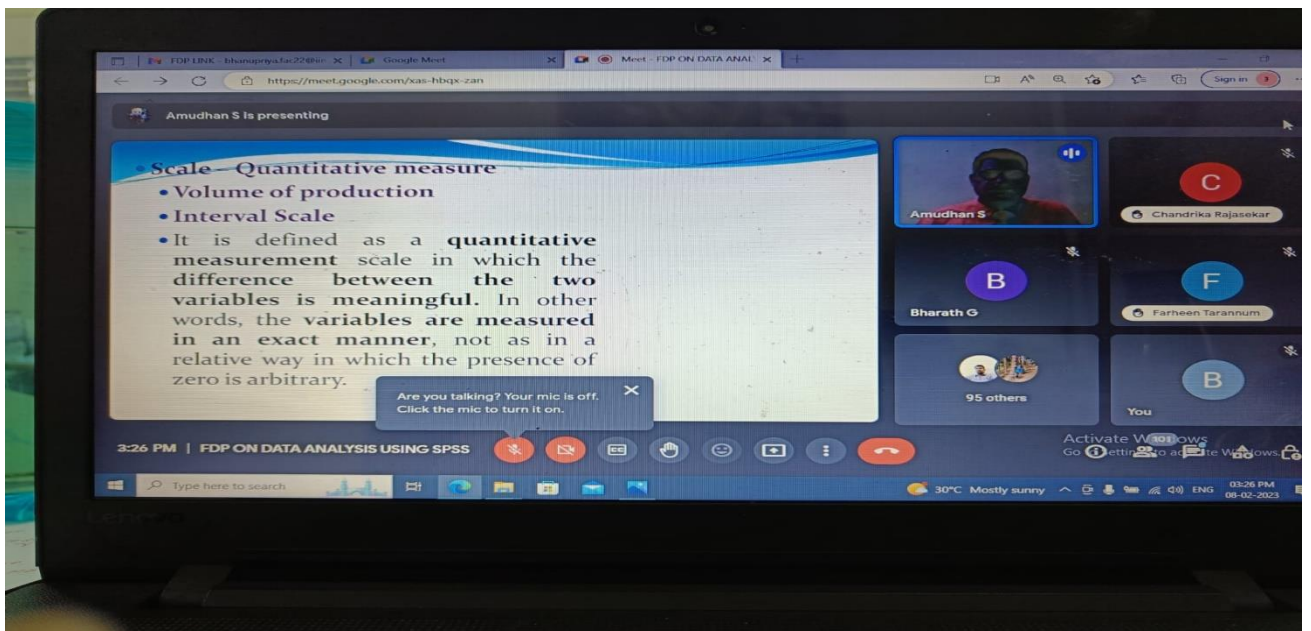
FDP LINK - bhanupriya.fac22@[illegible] × | Google Meet × | Meet - FDP ON DATA ANAL ×

https://meet.google.com/xas-hbqx-zan

Sign in

Amudhan S is presenting

• Scale – Quantitative measure
• Volume of production
• Interval Scale
• It is defined as a **quantitative measurement** scale in which the **difference between the two variables is meaningful.** In other words, the **variables are measured in an exact manner**, not as in a relative way in which the presence of zero is arbitrary.

Amudhan S

C
Chandrika Rajasekar

B
Bharath G

F
Farheen Tarannum

95 others

B
You

Are you talking? Your mic is off. Click the mic to turn it on.

3:26 PM | FDP ON DATA ANALYSIS USING SPSS

Activate Windows
Go to Settings to activate Windows.

101

Type here to search

30°C Mostly sunny ENG 03:26 PM 08-02-2023

Lenovo